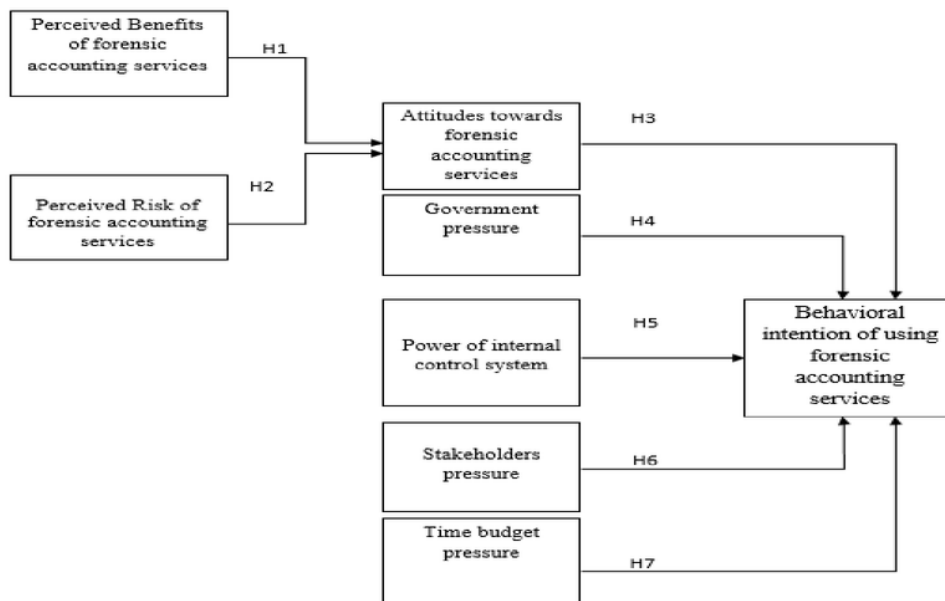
Perceived Benefits of forensic accounting services

H1

Perceived Risk of forensic accounting services

H2

Attitudes towards forensic accounting services

H3

Government pressure

H4

Power of internal control system

H5

Behavioral intention of using forensic accounting services

Stakeholders pressure

H6

Time budget pressure

H7